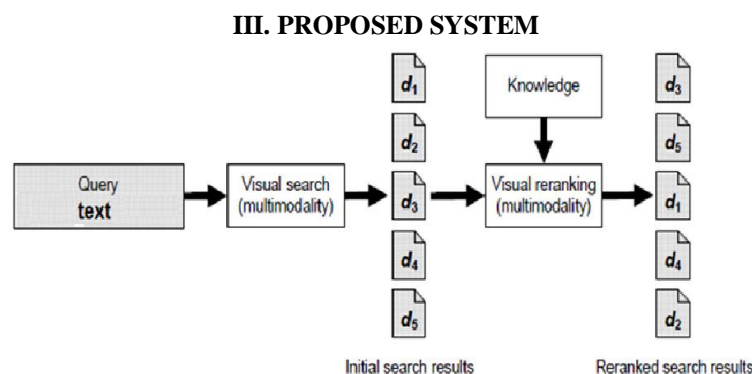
III. PROPOSED SYSTEM

Query
text

Visual search
(multimodality)

$d_1$
$d_2$
$d_3$
$d_4$
$d_5$

Initial search results

Knowledge

Visual reranking
(multimodality)

$d_3$
$d_5$
$d_1$
$d_4$
$d_2$

Reranked search results